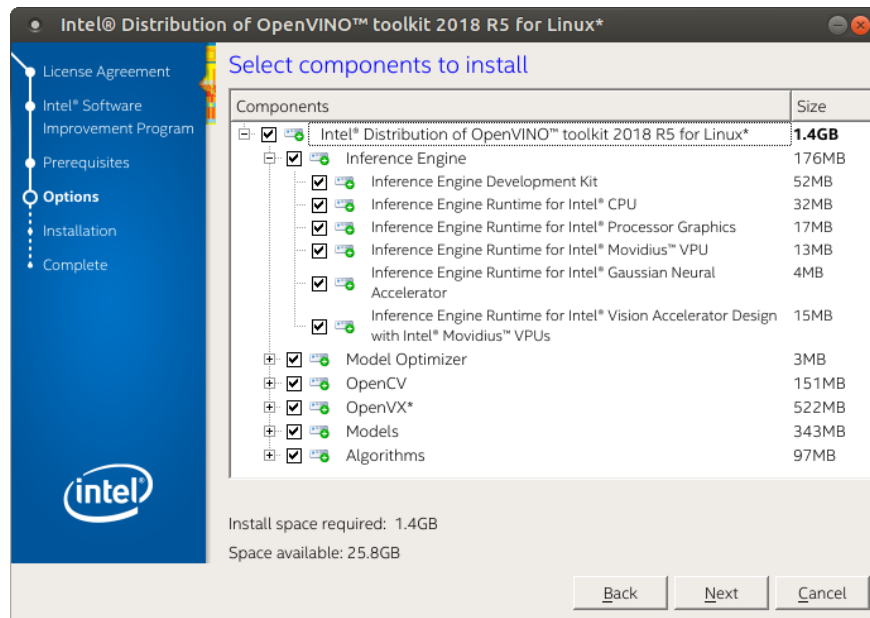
Intel® Distribution of OpenVINO™ toolkit 2018 R5 for Linux*

License Agreement
Intel® Software Improvement Program
Prerequisites
Options
Installation
Complete

intel

Select components to install

| Components | Size |
|---|---|
| Intel® Distribution of OpenVINO™ toolkit 2018 R5 for Linux* | 1.4GB |
| Inference Engine | 176MB |
| Inference Engine Development Kit | 52MB |
| Inference Engine Runtime for Intel® CPU | 32MB |
| Inference Engine Runtime for Intel® Processor Graphics | 17MB |
| Inference Engine Runtime for Intel® Movidius™ VPU | 13MB |
| Inference Engine Runtime for Intel® Gaussian Neural Accelerator | 4MB |
| Inference Engine Runtime for Intel® Vision Accelerator Design with Intel® Movidius™ VPUs | 15MB |
| Model Optimizer | 3MB |
| OpenCV | 151MB |
| OpenVX* | 522MB |
| Models | 343MB |
| Algorithms | 97MB |

Install space required: 1.4GB

Space available: 25.8GB

Back Next Cancel